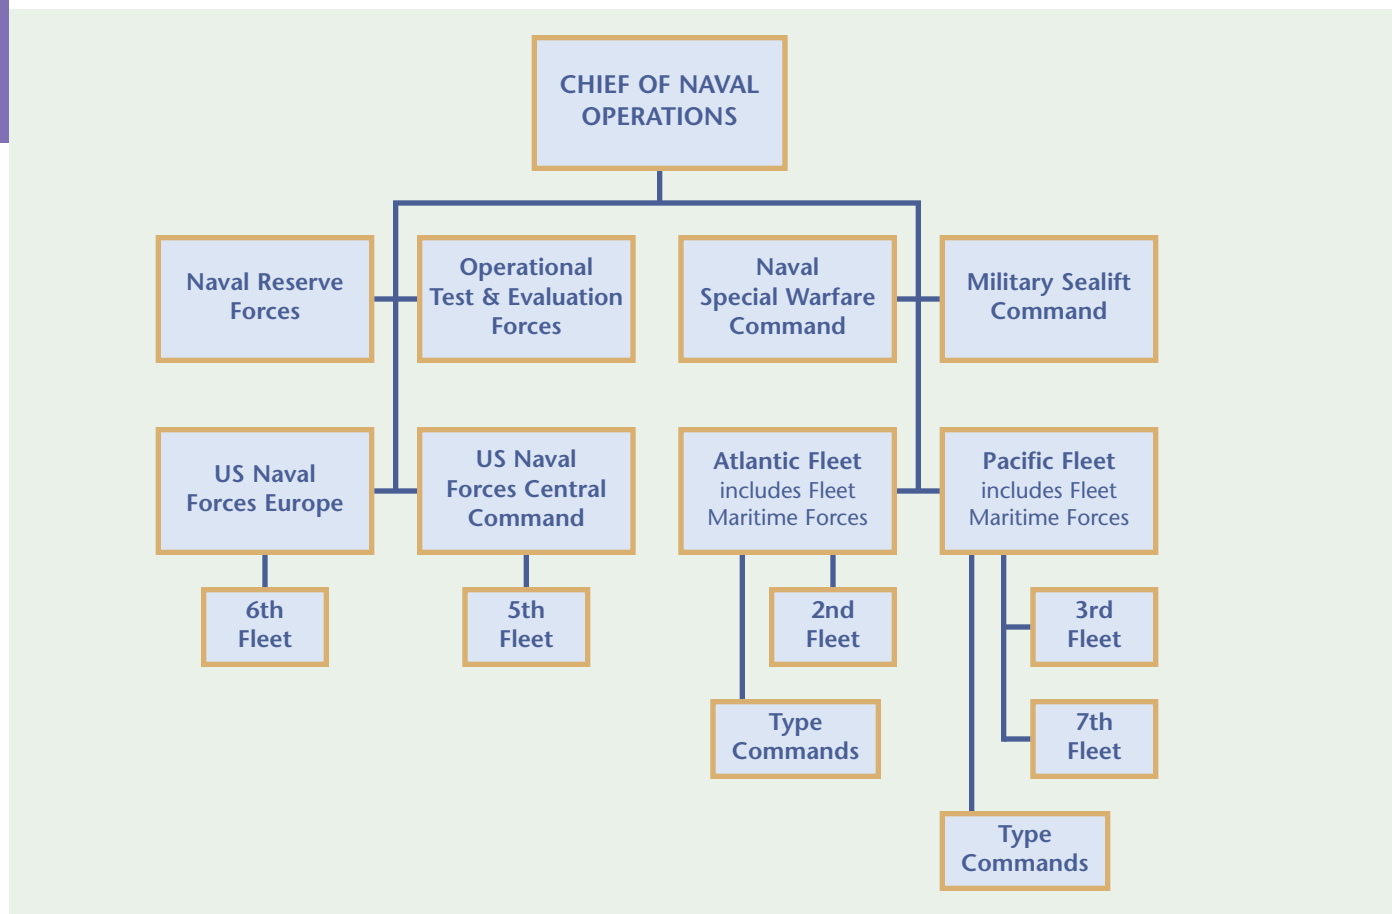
CHIEF OF NAVAL OPERATIONS

Naval Reserve Forces

Operational Test & Evaluation Forces

Naval Special Warfare Command

Military Sealift Command

US Naval Forces Europe

US Naval Forces Central Command

Atlantic Fleet includes Fleet Maritime Forces

Pacific Fleet includes Fleet Maritime Forces

6th Fleet

5th Fleet

2nd Fleet

3rd Fleet

Type Commands

7th Fleet

Type Commands